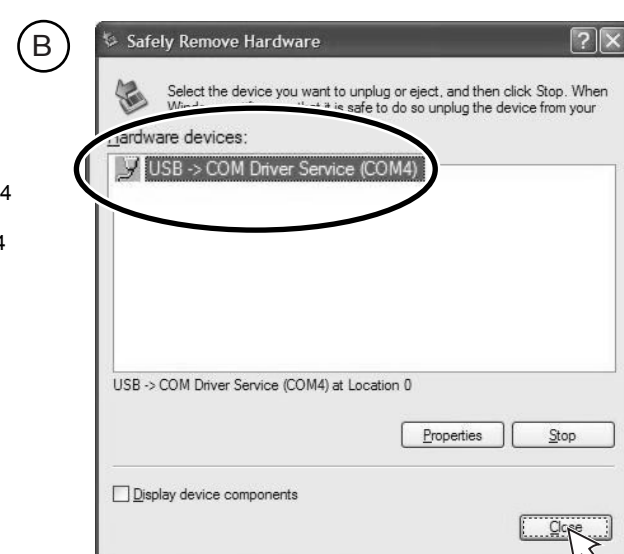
B

4

4

Safely Remove Hardware

Select the device you want to unplug or eject, and then click Stop. When Win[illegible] that it is safe to do so unplug the device from your

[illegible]ardware devices:

USB -> COM Driver Service (COM4)

USB -> COM Driver Service (COM4) at Location 0

Properties

Stop

Display device components

Close